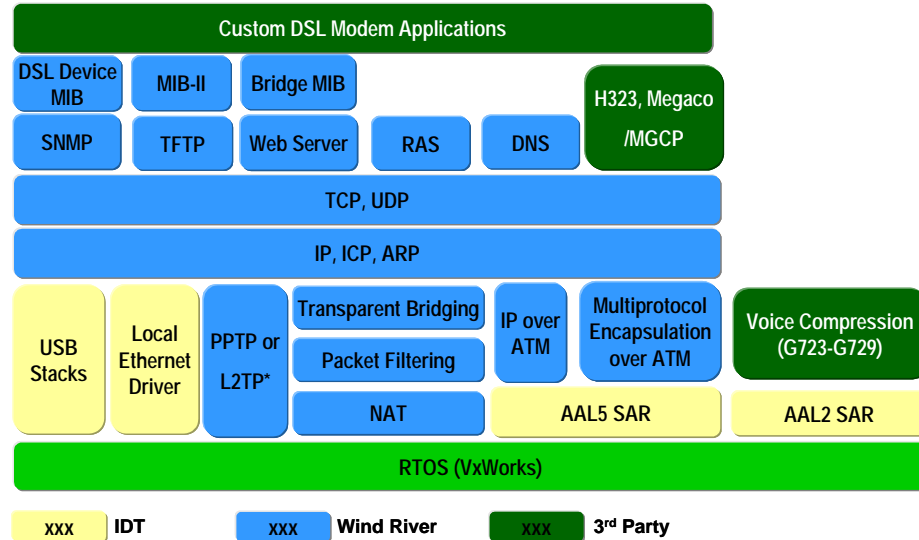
Custom DSL Modem Applications

DSL Device MIB

MIB-II

Bridge MIB

SNMP

TFTP

Web Server

RAS

DNS

H323, Megaco /MGCP

TCP, UDP

IP, ICP, ARP

USB Stacks

Local Ethernet Driver

PPTP or L2TP*

Transparent Bridging

Packet Filtering

NAT

IP over ATM

Multiprotocol Encapsulation over ATM

AAL5 SAR

Voice Compression (G723-G729)

AAL2 SAR

RTOS (VxWorks)

xxx IDT

xxx Wind River

xxx 3$^{rd}$ Party